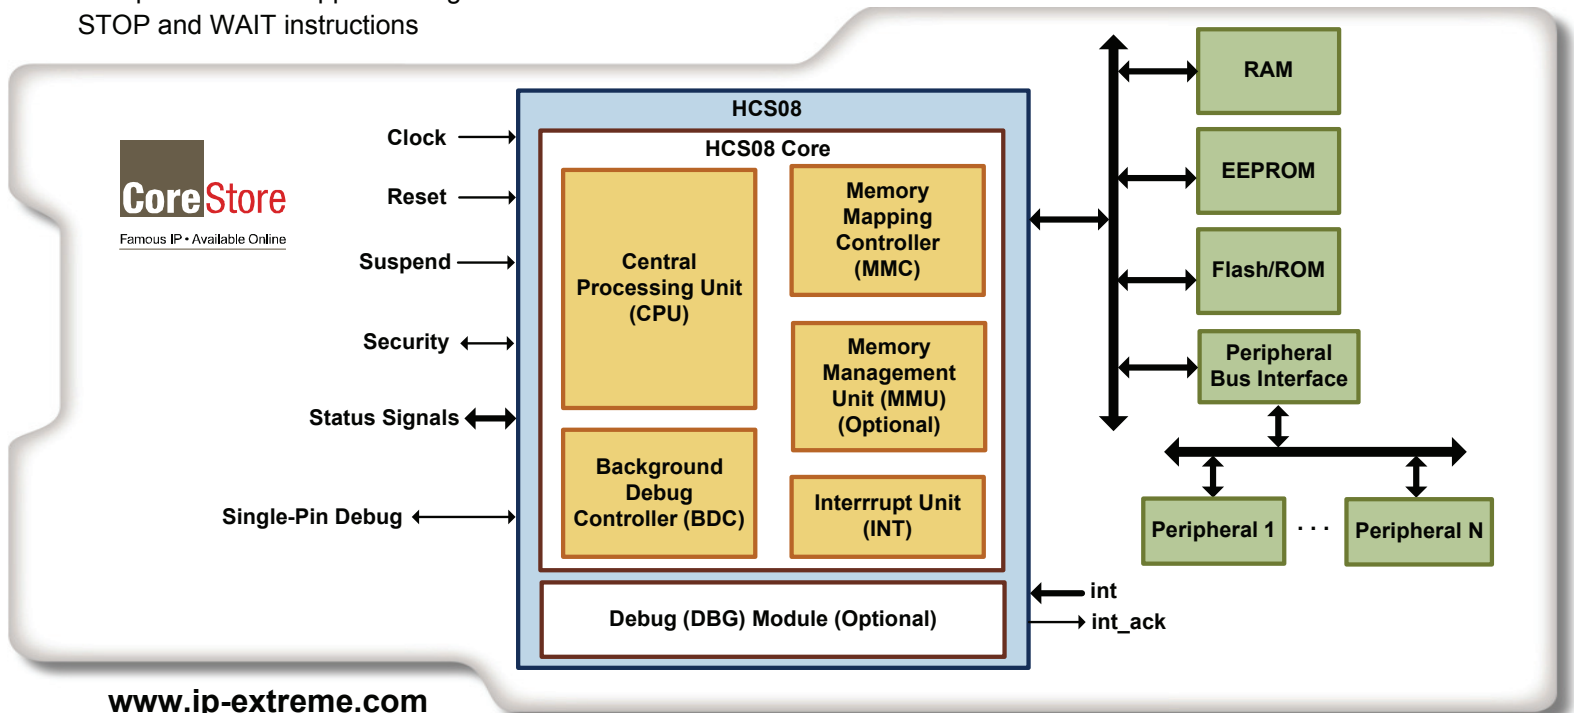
STOP and WAIT instructions

CoreStore
Famous IP • Available Online

Clock
Reset
Suspend
Security
Status Signals
Single-Pin Debug

HCS08
HCS08 Core

Central Processing Unit (CPU)

Memory Mapping Controller (MMC)

Memory Management Unit (MMU) (Optional)

Background Debug Controller (BDC)

Interrrupt Unit (INT)

Debug (DBG) Module (Optional)

int
int_ack

RAM
EEPROM
Flash/ROM
Peripheral Bus Interface
Peripheral 1
. . .
Peripheral N

www.ip-extreme.com